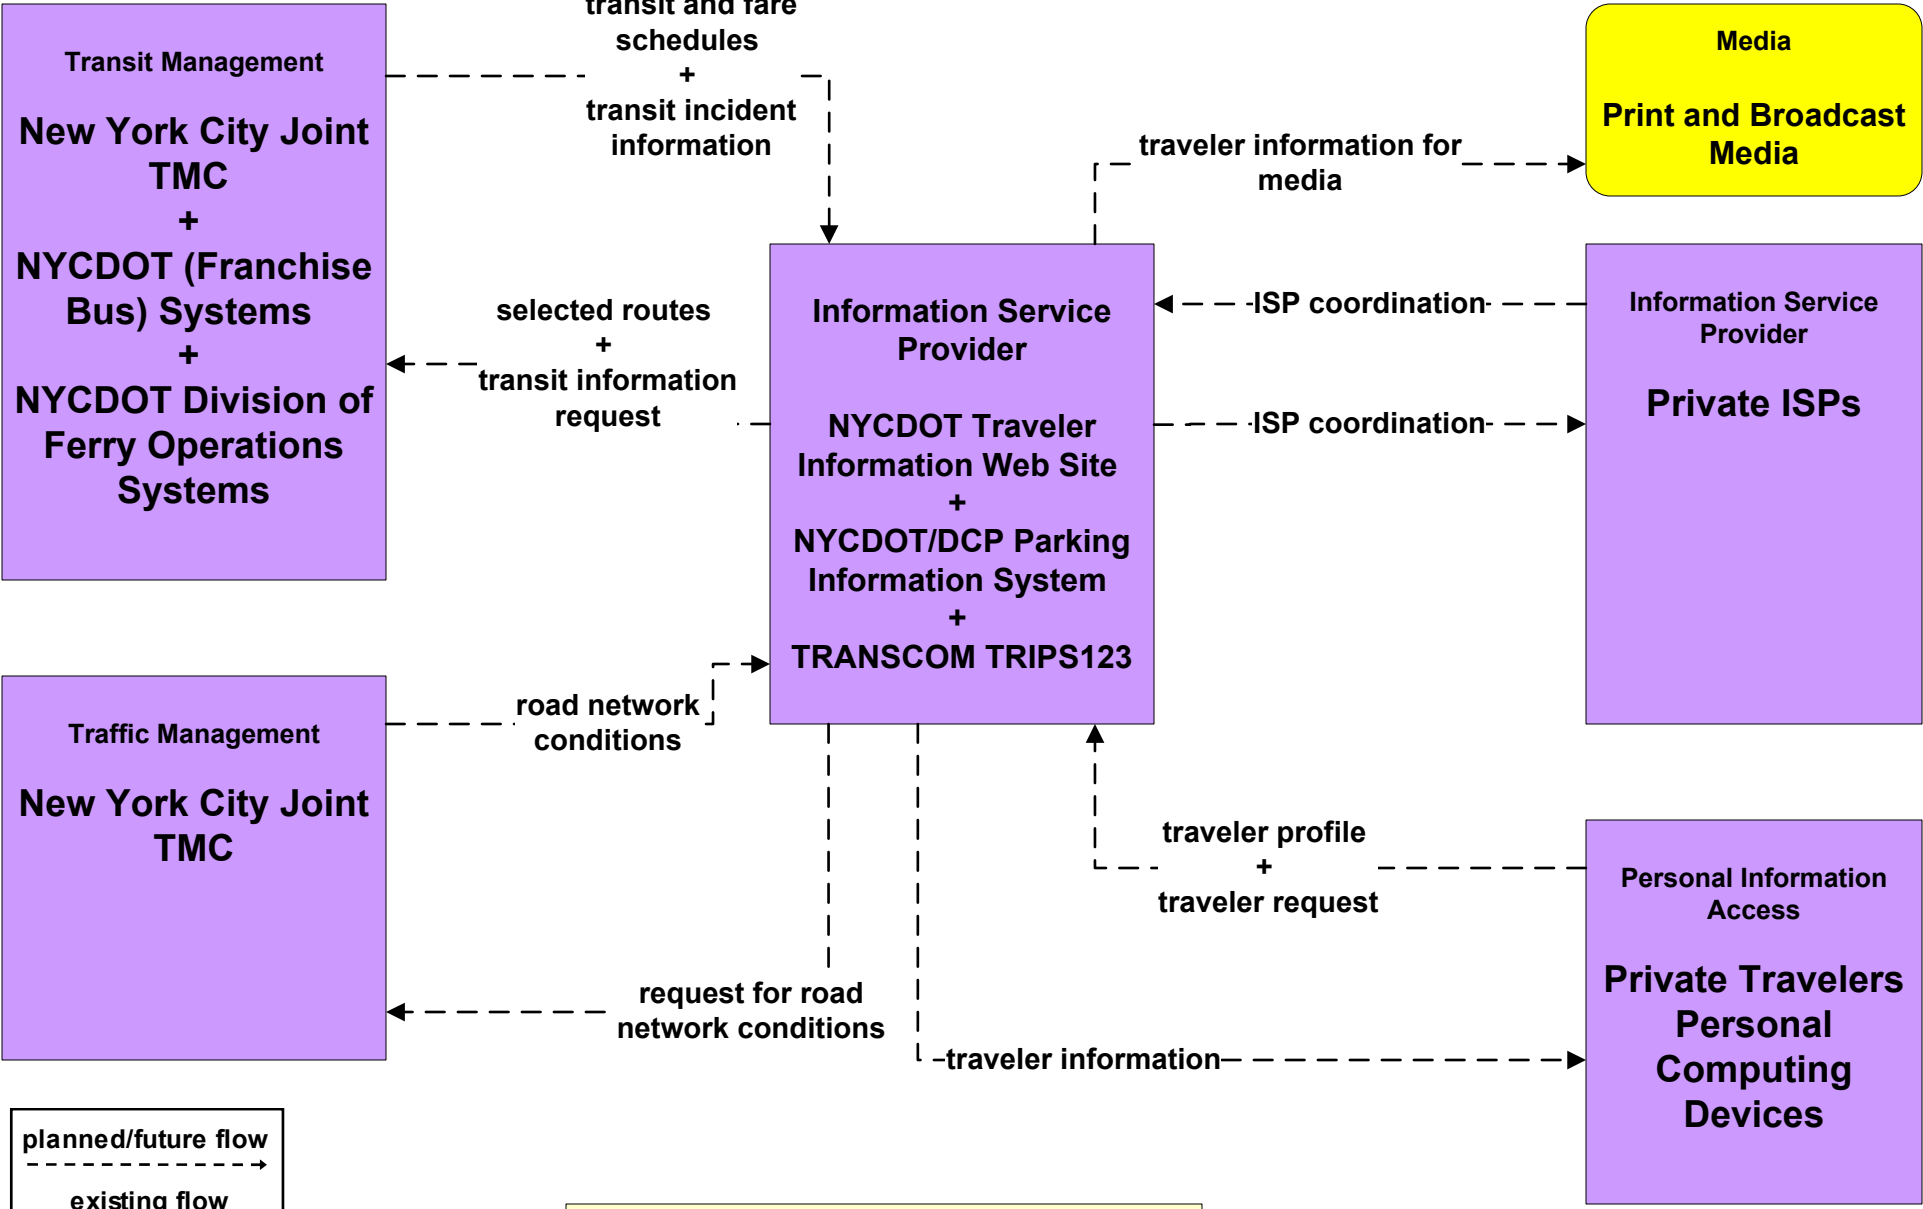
Transit Management

New York City Joint TMC
+
NYCDOT (Franchise Bus) Systems
+
NYCDOT Division of Ferry Operations Systems

transit and fare schedules
+
transit incident information

Media

Print and Broadcast Media

traveler information for media

selected routes
+
transit information request

Information Service Provider

NYCDOT Traveler Information Web Site
+
NYCDOT/DCP Parking Information System
+
TRANSCOM TRIPS123

ISP coordination

ISP coordination

Information Service Provider

Private ISPs

Traffic Management

New York City Joint TMC

road network conditions

traveler profile
+
traveler request

Personal Information Access

Private Travelers Personal Computing Devices

request for road network conditions

traveler information

planned/future flow

existing flow